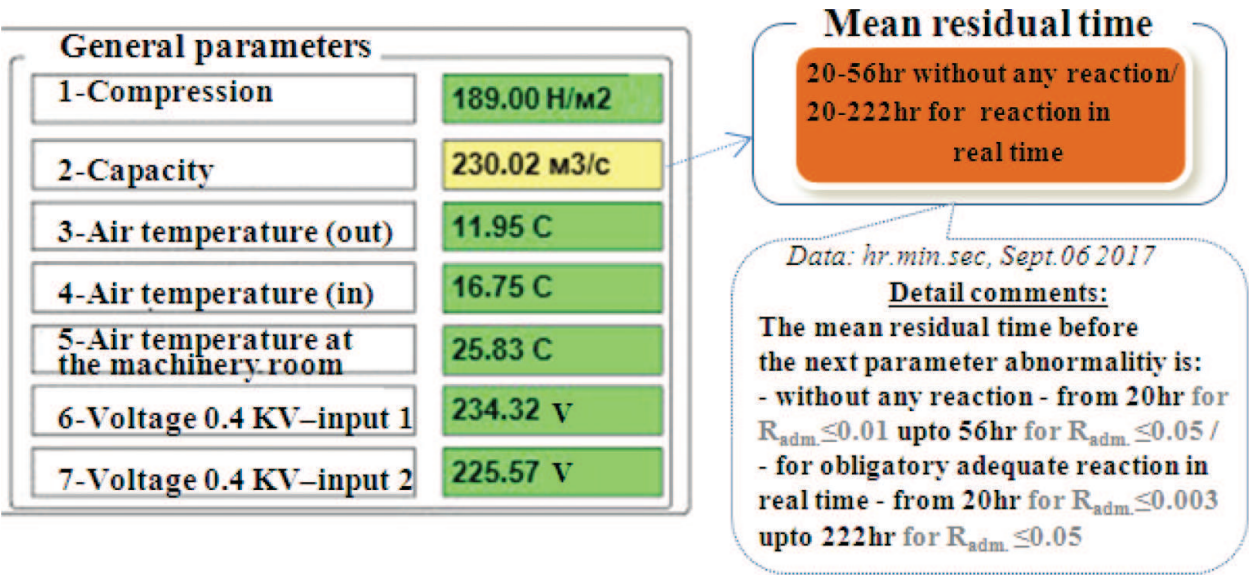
General parameters

| | |
|---|---|
| 1-Compression | 189.00 Н/м2 |
| 2-Capacity | 230.02 м3/с |
| 3-Air temperature (out) | 11.95 C |
| 4-Air temperature (in) | 16.75 C |
| 5-Air temperature at the machinery room | 25.83 C |
| 6-Voltage 0.4 KV–input 1 | 234.32 V |
| 7-Voltage 0.4 KV–input 2 | 225.57 V |

Mean residual time

20-56hr without any reaction/ 20-222hr for reaction in real time

Data: hr.min.sec, Sept.06 2017

Detail comments:

The mean residual time before the next parameter abnormalitiy is:
- without any reaction - from 20hr for $R_{adm.} \leq 0.01$ upto 56hr for $R_{adm.} \leq 0.05$ /
- for obligatory adequate reaction in real time - from 20hr for $R_{adm.} \leq 0.003$ upto 222hr for $R_{adm.} \leq 0.05$